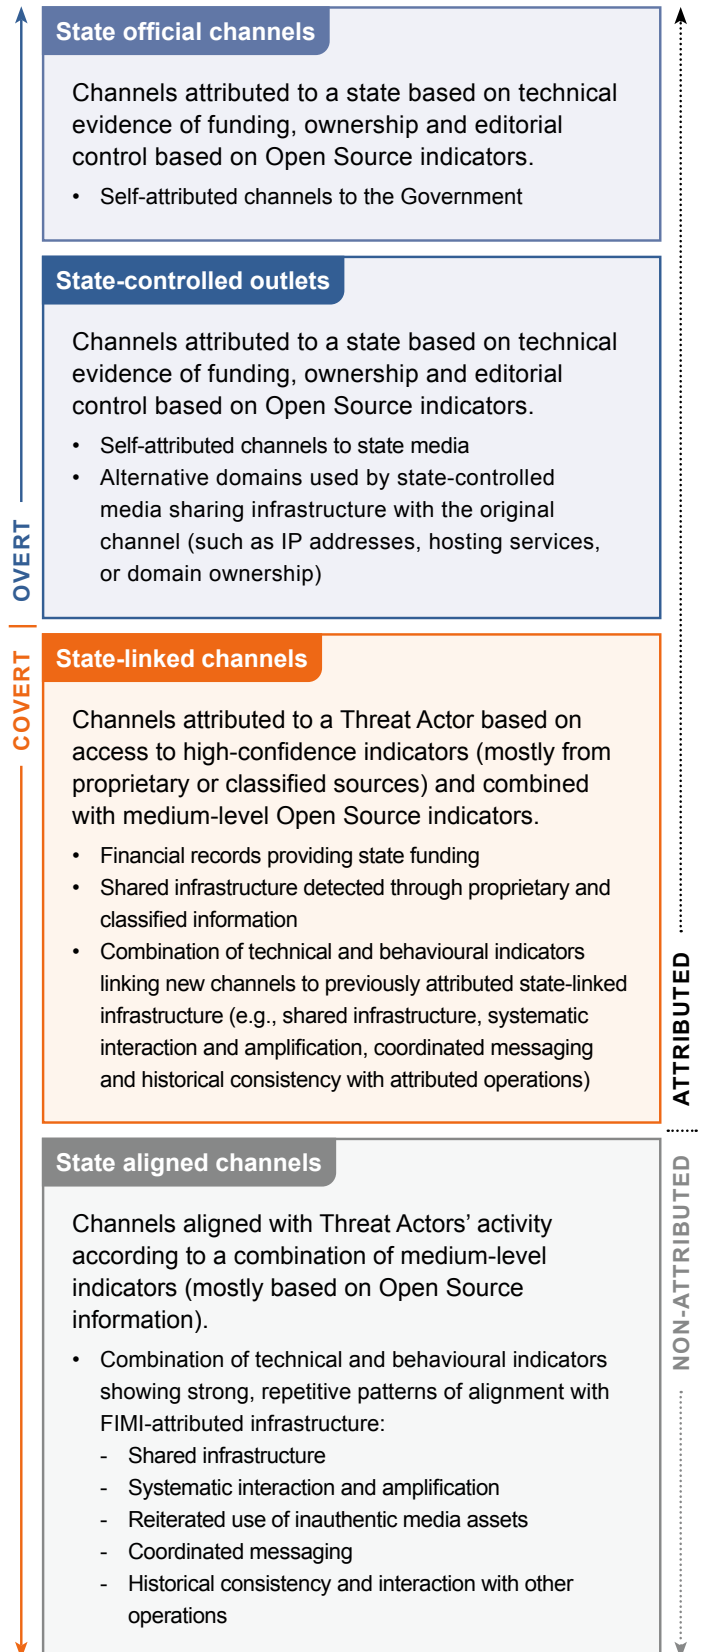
State official channels

Channels attributed to a state based on technical evidence of funding, ownership and editorial control based on Open Source indicators.

• Self-attributed channels to the Government

State-controlled outlets

Channels attributed to a state based on technical evidence of funding, ownership and editorial control based on Open Source indicators.

• Self-attributed channels to state media
• Alternative domains used by state-controlled media sharing infrastructure with the original channel (such as IP addresses, hosting services, or domain ownership)

OVERT

COVERT

State-linked channels

Channels attributed to a Threat Actor based on access to high-confidence indicators (mostly from proprietary or classified sources) and combined with medium-level Open Source indicators.

• Financial records providing state funding
• Shared infrastructure detected through proprietary and classified information
• Combination of technical and behavioural indicators linking new channels to previously attributed state-linked infrastructure (e.g., shared infrastructure, systematic interaction and amplification, coordinated messaging and historical consistency with attributed operations)

ATTRIBUTED

State aligned channels

Channels aligned with Threat Actors' activity according to a combination of medium-level indicators (mostly based on Open Source information).

• Combination of technical and behavioural indicators showing strong, repetitive patterns of alignment with FIMI-attributed infrastructure:
- Shared infrastructure
- Systematic interaction and amplification
- Reiterated use of inauthentic media assets
- Coordinated messaging
- Historical consistency and interaction with other operations

NON-ATTRIBUTED